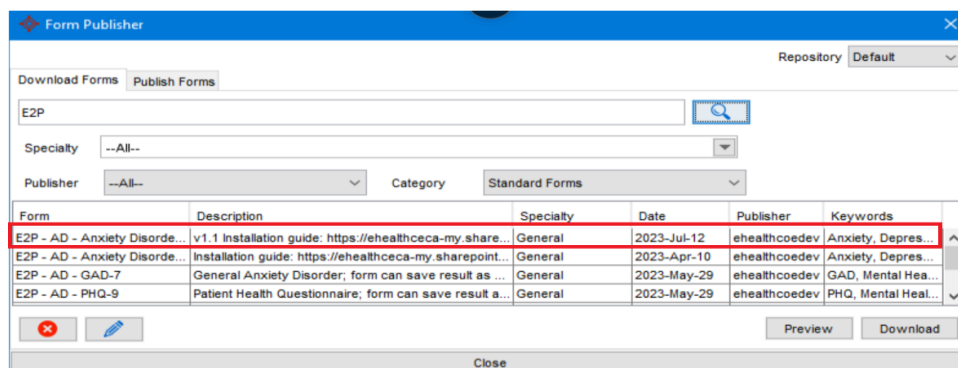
Form Publisher

Repository Default

Download Forms Publish Forms

E2P

Specialty --All--

Publisher --All-- Category Standard Forms

| Form | Description | Specialty | Date | Publisher | Keywords |
|---|---|---|---|---|---|
| E2P - AD - Anxiety Disorde... | v1.1 Installation guide: https://ehealthceca-my.share... | General | 2023-Jul-12 | ehealthcoedev | Anxiety, Depres... |
| E2P - AD - Anxiety Disorde... | Installation guide: https://ehealthceca-my.sharepoint... | General | 2023-Apr-10 | ehealthcoedev | Anxiety, Depres... |
| E2P - AD - GAD-7 | General Anxiety Disorder; form can save result as ... | General | 2023-May-29 | ehealthcoedev | GAD, Mental Hea... |
| E2P - AD - PHQ-9 | Patient Health Questionnaire; form can save result a... | General | 2023-May-29 | ehealthcoedev | PHQ, Mental Heal... |

Preview Download

Close